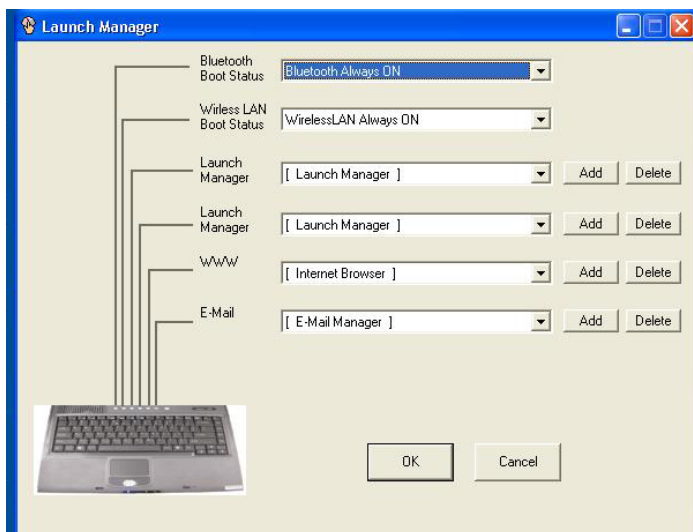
Launch Manager

Bluetooth Boot Status
Bluetooth Always ON

Wirless LAN Boot Status
WirelessLAN Always ON

Launch Manager
[ Launch Manager ]
Add
Delete

Launch Manager
[ Launch Manager ]
Add
Delete

WWW
[ Internet Browser ]
Add
Delete

E-Mail
[ E-Mail Manager ]
Add
Delete

OK
Cancel